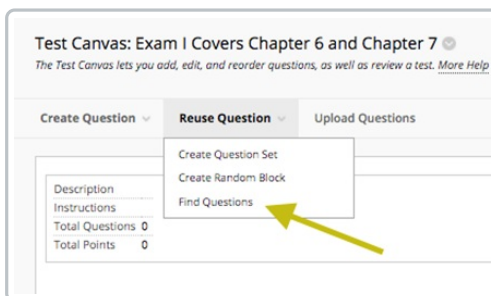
Test Canvas: Exam I Covers Chapter 6 and Chapter 7

The Test Canvas lets you add, edit, and reorder questions, as well as review a test. More Help

Create Question

Reuse Question

Upload Questions

Create Question Set

Create Random Block

Find Questions

| | |
|---|---|
| Description | |
| Instructions | |
| Total Questions | 0 |
| Total Points | 0 |